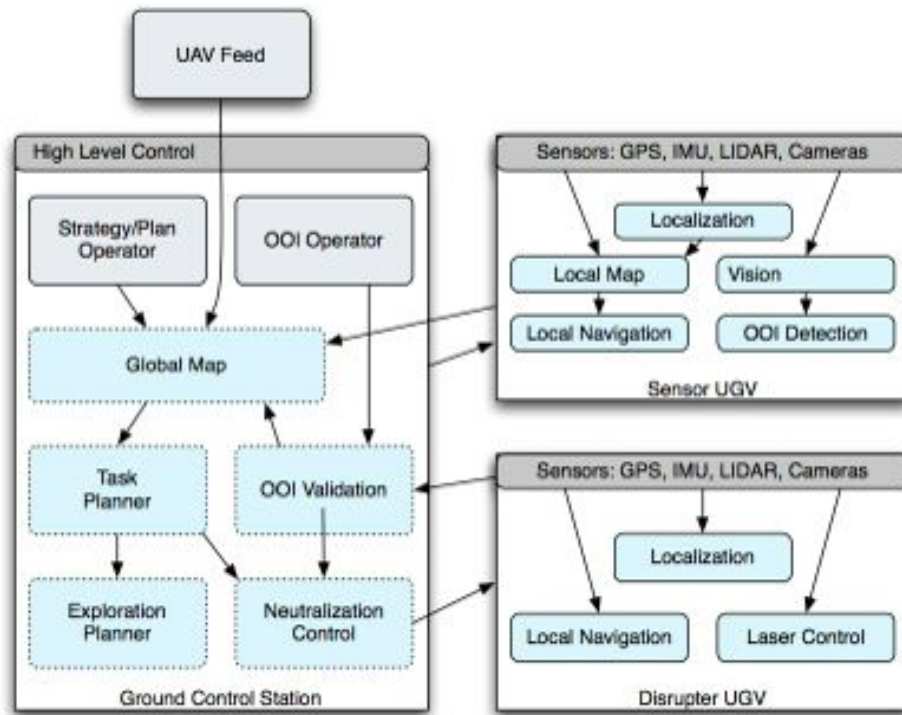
UAV Feed

High Level Control

Strategy/Plan Operator

OOI Operator

Global Map

Task Planner

OOI Validation

Exploration Planner

Neutralization Control

Ground Control Station

Sensors: GPS, IMU, LIDAR, Cameras

Localization

Local Map

Vision

Local Navigation

OOI Detection

Sensor UGV

Sensors: GPS, IMU, LIDAR, Cameras

Localization

Local Navigation

Laser Control

Disrupter UGV